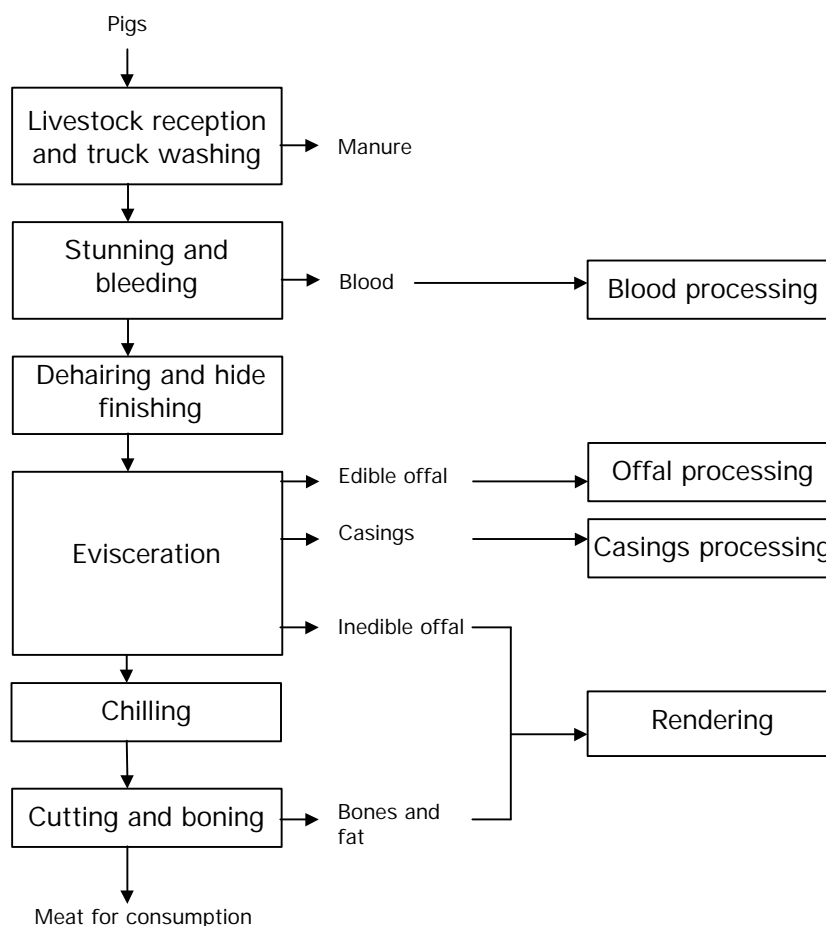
Pigs

Livestock reception and truck washing

Manure

Stunning and bleeding

Blood

Blood processing

Dehairing and hide finishing

Evisceration

Edible offal

Offal processing

Casings

Casings processing

Inedible offal

Chilling

Rendering

Cutting and boning

Bones and fat

Meat for consumption